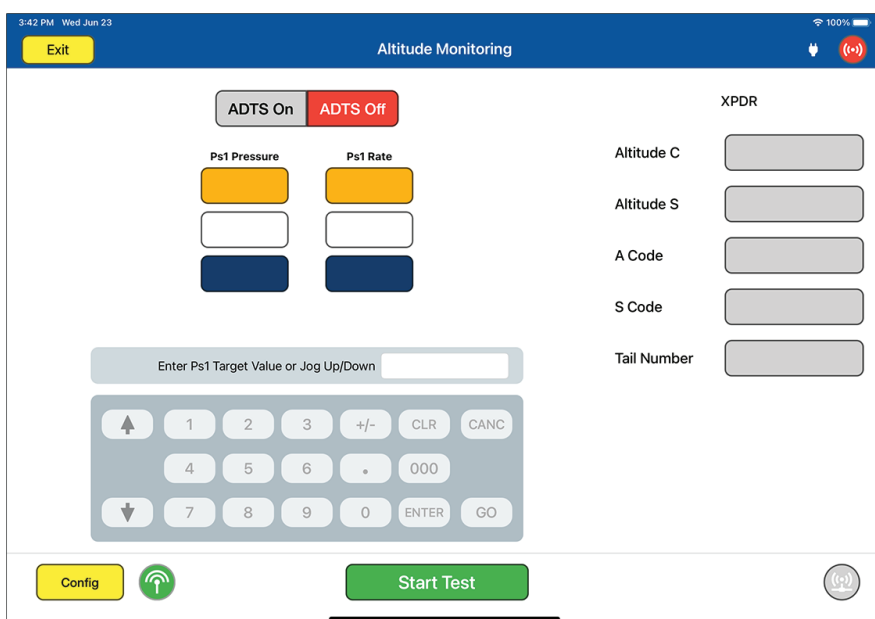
3:42 PM Wed Jun 23
100%

Exit

Altitude Monitoring

ADTS On
ADTS Off

Ps1 Pressure
Ps1 Rate

XPDR

Altitude C

Altitude S

A Code

S Code

Tail Number

Enter Ps1 Target Value or Jog Up/Down

1
2
3
+/-
CLR
CANC
4
5
6
.
000
7
8
9
0
ENTER
GO

Config

Start Test